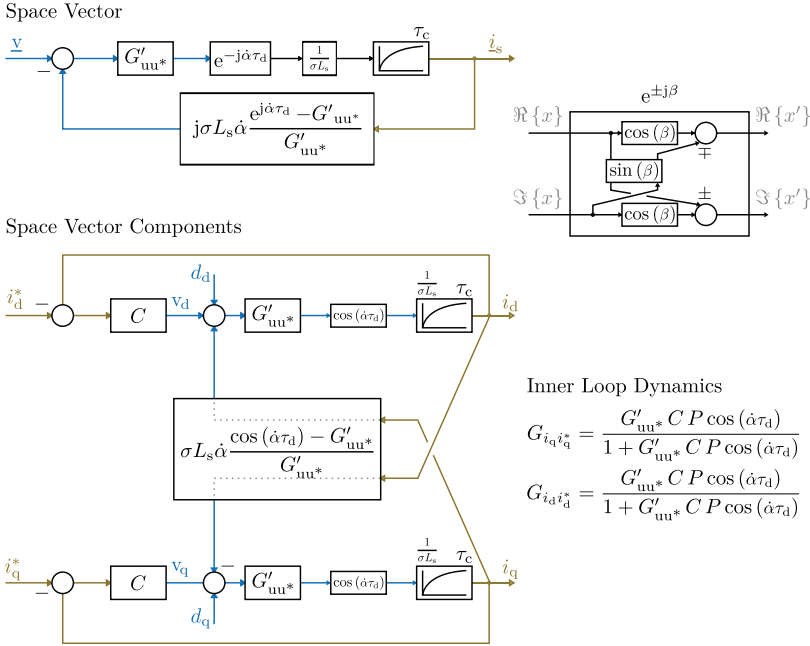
Space Vector

$\underline{\mathrm{v}}$

$-$

$G'_{\mathrm{uu}^*}$

$\mathrm{e}^{-\mathrm{j}\dot{\alpha}\tau_{\mathrm{d}}}$

$\frac{1}{\sigma L_{\mathrm{s}}}$

$\tau_{\mathrm{c}}$

$\underline{i}_{\mathrm{s}}$

$\mathrm{j}\sigma L_{\mathrm{s}}\dot{\alpha}\frac{\mathrm{e}^{\mathrm{j}\dot{\alpha}\tau_{\mathrm{d}}} - G'_{\mathrm{uu}^*}}{G'_{\mathrm{uu}^*}}$

$\mathrm{e}^{\pm\mathrm{j}\beta}$

$\Re\{x\}$

$\cos(\beta)$

$\Re\{x'\}$

$\mp$

$\sin(\beta)$

$\pm$

$\Im\{x\}$

$\cos(\beta)$

$\Im\{x'\}$

Space Vector Components

$d_{\mathrm{d}}$

$i_{\mathrm{d}}^*$

$-$

$C$

$\mathrm{v}_{\mathrm{d}}$

$G'_{\mathrm{uu}^*}$

$\cos(\dot{\alpha}\tau_{\mathrm{d}})$

$\frac{1}{\sigma L_{\mathrm{s}}}$

$\tau_{\mathrm{c}}$

$i_{\mathrm{d}}$

$\sigma L_{\mathrm{s}}\dot{\alpha}\frac{\cos(\dot{\alpha}\tau_{\mathrm{d}}) - G'_{\mathrm{uu}^*}}{G'_{\mathrm{uu}^*}}$

Inner Loop Dynamics

$G_{i_{\mathrm{q}}i_{\mathrm{q}}^*} = \frac{G'_{\mathrm{uu}^*}\,C\,P\cos(\dot{\alpha}\tau_{\mathrm{d}})}{1 + G'_{\mathrm{uu}^*}\,C\,P\cos(\dot{\alpha}\tau_{\mathrm{d}})}$

$G_{i_{\mathrm{d}}i_{\mathrm{d}}^*} = \frac{G'_{\mathrm{uu}^*}\,C\,P\cos(\dot{\alpha}\tau_{\mathrm{d}})}{1 + G'_{\mathrm{uu}^*}\,C\,P\cos(\dot{\alpha}\tau_{\mathrm{d}})}$

$i_{\mathrm{q}}^*$

$-$

$C$

$\mathrm{v}_{\mathrm{q}}$

$-$

$G'_{\mathrm{uu}^*}$

$\cos(\dot{\alpha}\tau_{\mathrm{d}})$

$\frac{1}{\sigma L_{\mathrm{s}}}$

$\tau_{\mathrm{c}}$

$i_{\mathrm{q}}$

$d_{\mathrm{q}}$